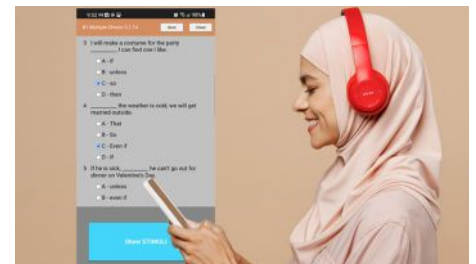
9:52

B1 Multiple Choice 3.3.14

3. I will make a costume for the party _________ I can find one I like.

A - if

B - unless

C - as

D - then

4. _________ the weather is cold, we will get married outside.

A - That

B - So

C - Even if

D - If

5. If he is sick, _________ he can't go out for dinner on Valentine's Day.

A - unless

B - even if

Show STIMULI